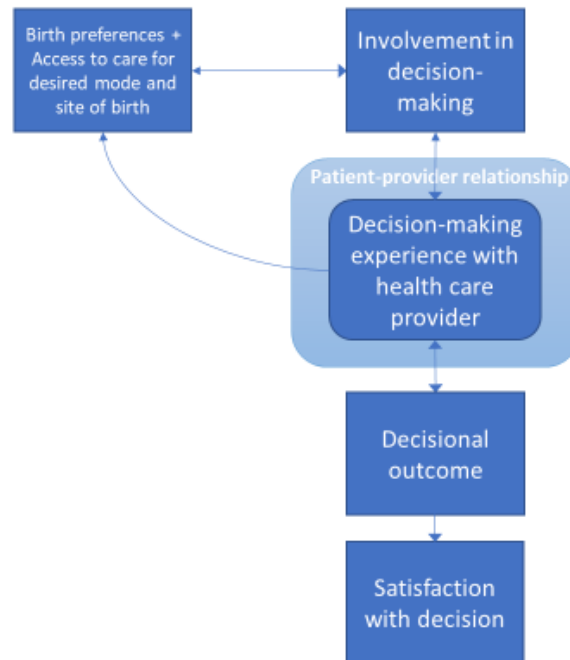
Birth preferences + Access to care for desired mode and site of birth

Involvement in decision-making

Patient-provider relationship

Decision-making experience with health care provider

Decisional outcome

Satisfaction with decision